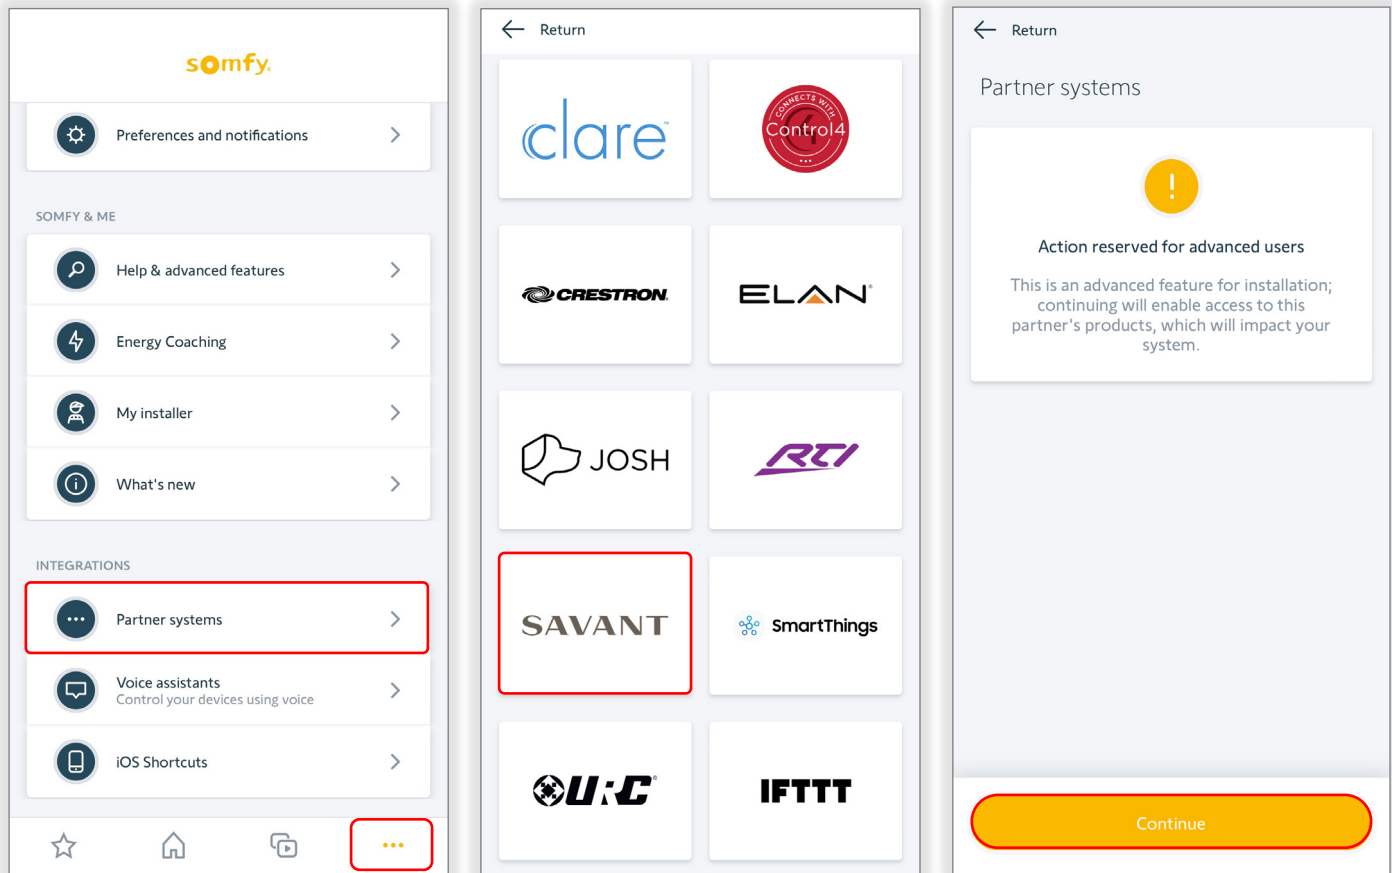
somfy

Preferences and notifications

SOMFY & ME

Help & advanced features

Energy Coaching

My installer

What's new

INTEGRATIONS

Partner systems

Voice assistants
Control your devices using voice

iOS Shortcuts

Return

clare

CONNECTS WITH Control4

CRESTRON

ELAN

JOSH

RTI

SAVANT

SmartThings

URC

IFTTT

Return

Partner systems

!

Action reserved for advanced users

This is an advanced feature for installation; continuing will enable access to this partner's products, which will impact your system.

Continue